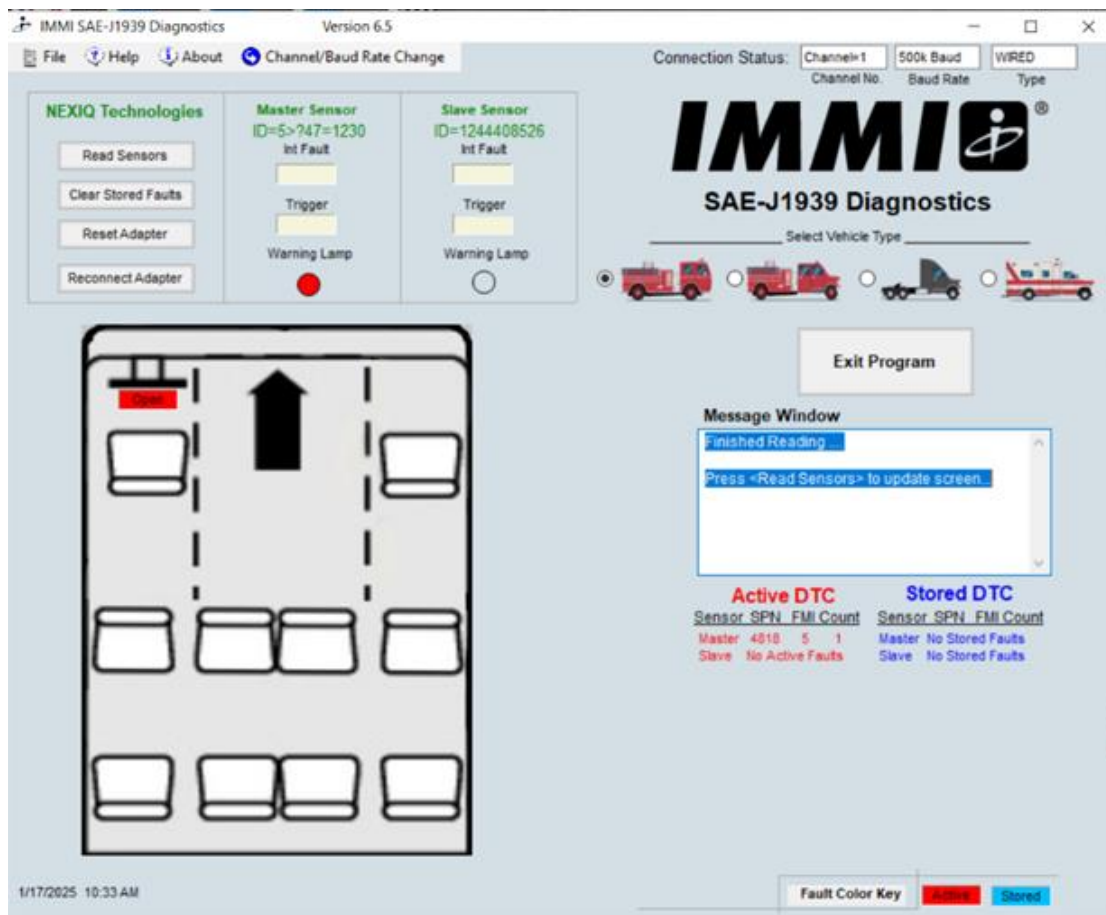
IMMI SAE-J1939 Diagnostics Version 6.5

File Help About Channel/Baud Rate Change

Connection Status: Channel=1 500k Baud WIRED
Channel No. Baud Rate Type

NEXIQ Technologies
Read Sensors
Clear Stored Faults
Reset Adapter
Reconnect Adapter

Master Sensor
ID=5>?47=1230
Int Fault
Trigger
Warning Lamp

Slave Sensor
ID=1244408526
Int Fault
Trigger
Warning Lamp

IMMI®

SAE-J1939 Diagnostics

Select Vehicle Type

Open

Exit Program

Message Window
Finished Reading ...

Press <Read Sensors> to update screen...

Active DTC
Sensor SPN FMI Count
Master 4818 5 1
Slave No Active Faults

Stored DTC
Sensor SPN FMI Count
Master No Stored Faults
Slave No Stored Faults

1/17/2025 10:33 AM

Fault Color Key Active Stored